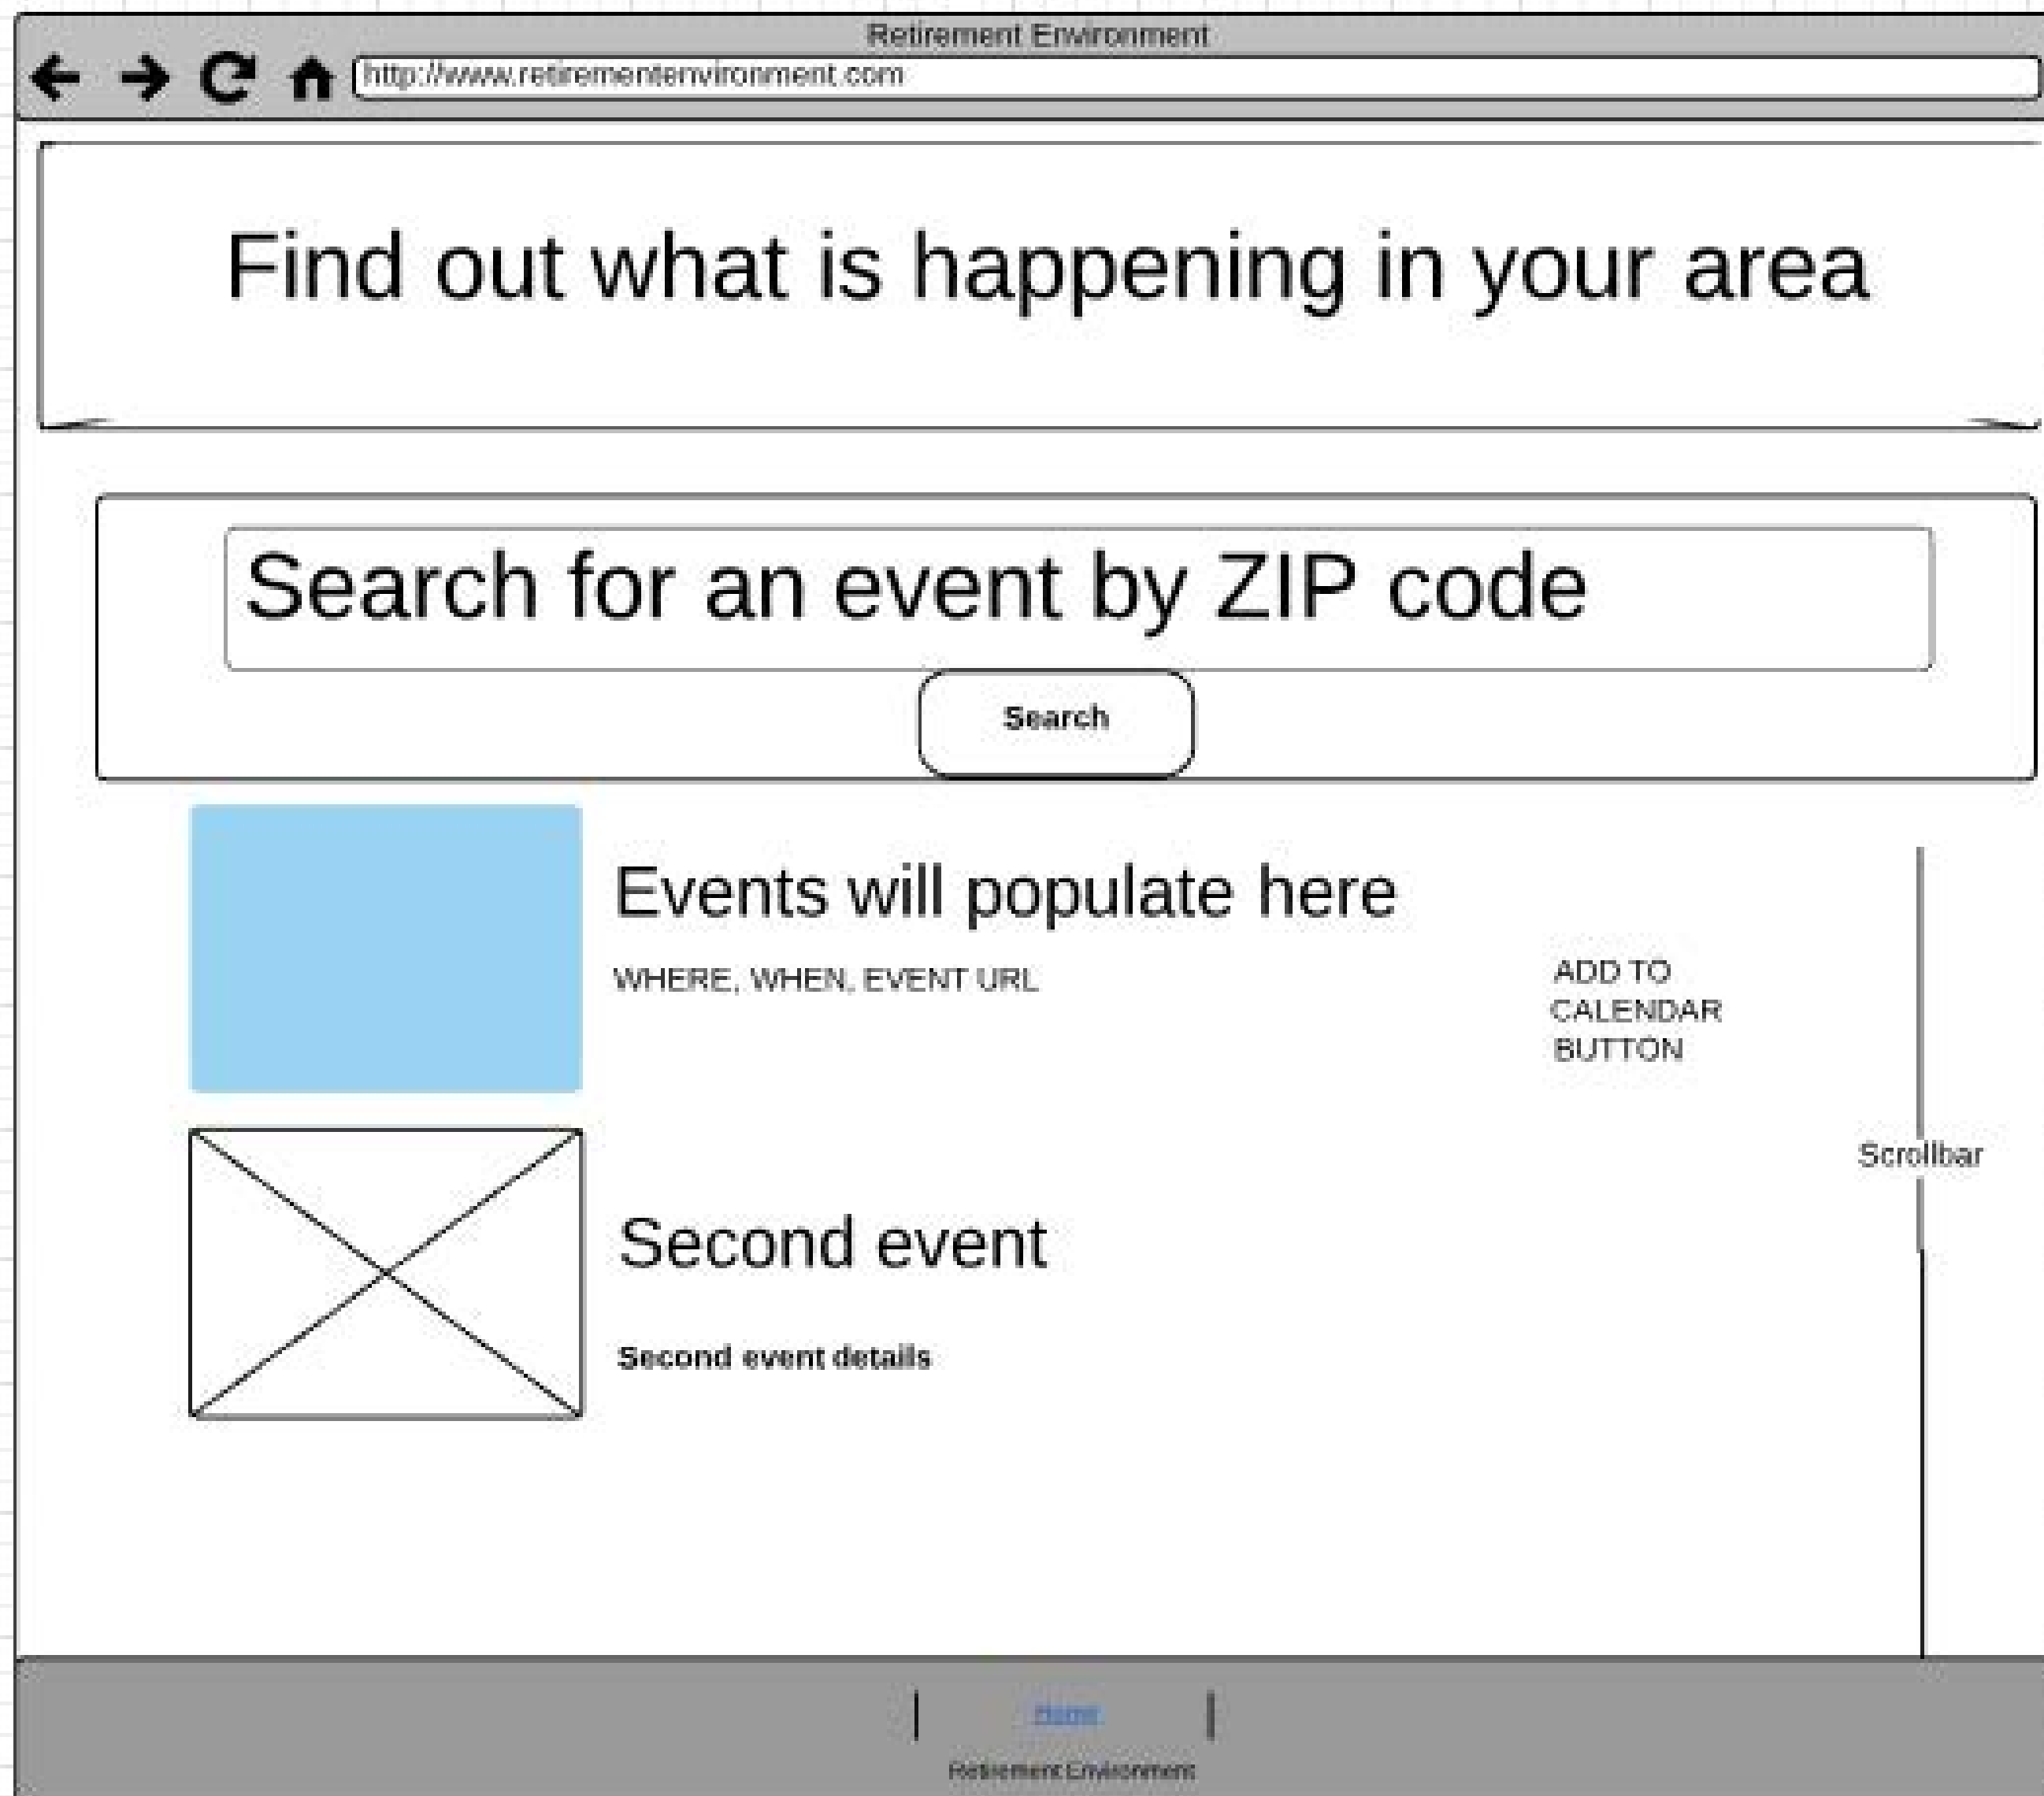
Retirement Environment

http://www.retirementenvironment.com

Find out what is happening in your area

Search for an event by ZIP code

Search

Events will populate here

WHERE, WHEN, EVENT URL

ADD TO CALENDAR BUTTON

Scrollbar

Second event

Second event details

| Home |

Retirement Environment